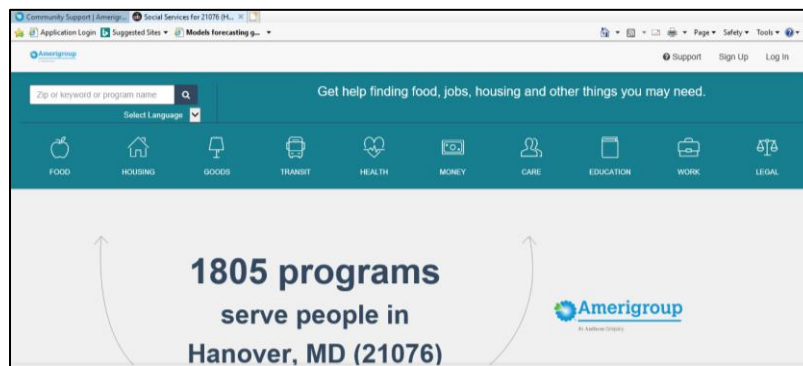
Community Support | Amerigr... Social Services for 21076 (H... ×

Application Login Suggested Sites ▾ Models forecasting g... ▾

Page ▾ Safety ▾ Tools ▾

Amerigroup

Support Sign Up Log In

Zip or keyword or program name

Select Language

Get help finding food, jobs, housing and other things you may need.

FOOD HOUSING GOODS TRANSIT HEALTH MONEY CARE EDUCATION WORK LEGAL

1805 programs
serve people in
Hanover, MD (21076)

Amerigroup
An Anthem Company